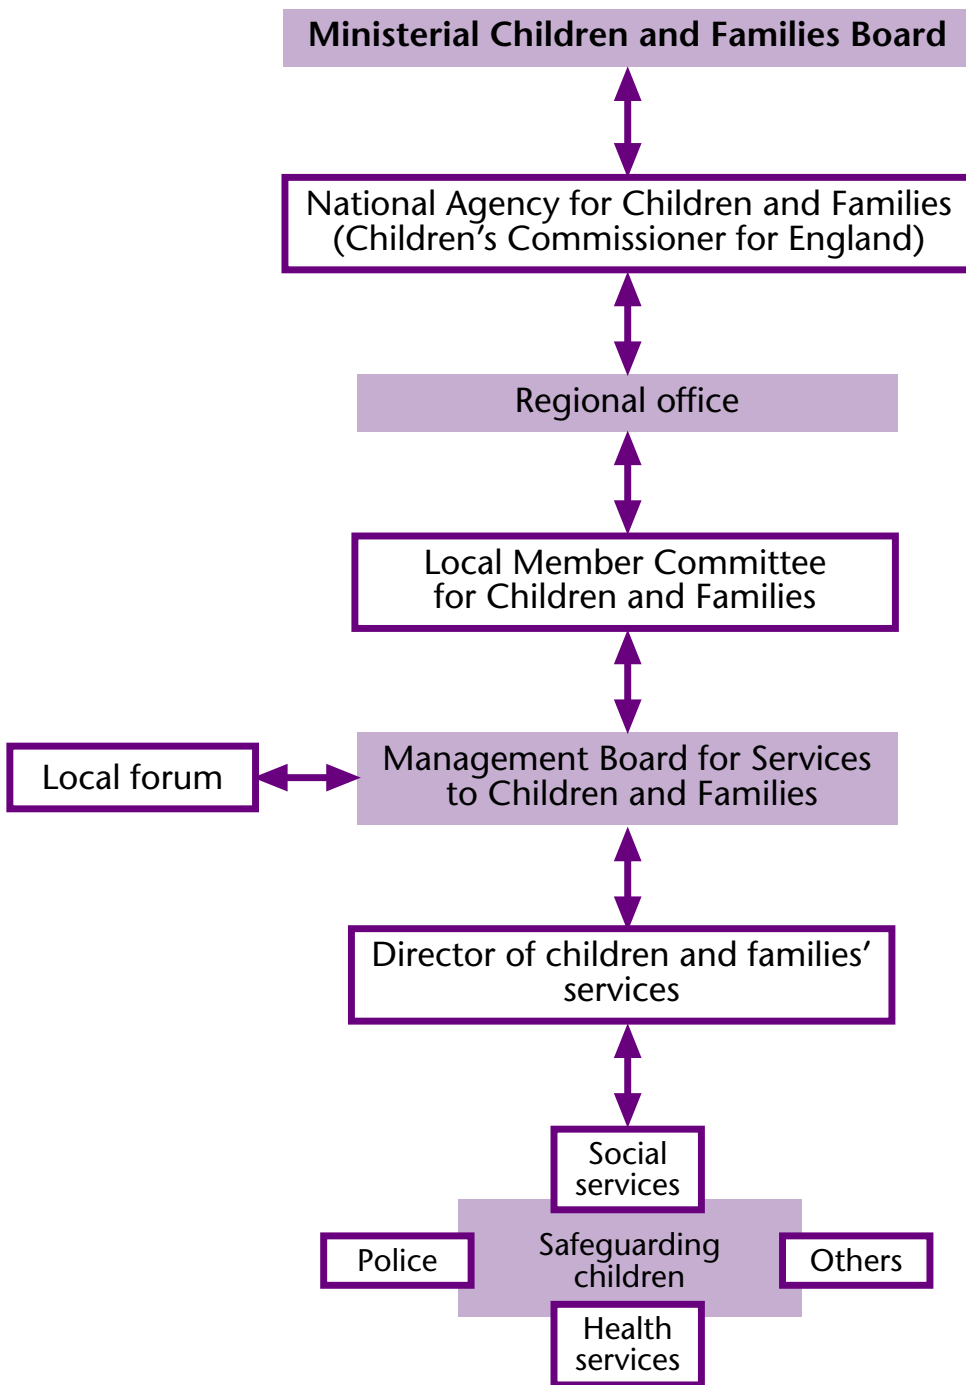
Ministerial Children and Families Board

National Agency for Children and Families (Children’s Commissioner for England)

Regional office

Local Member Committee for Children and Families

Local forum

Management Board for Services to Children and Families

Director of children and families’ services

Social services

Police

Safeguarding children

Others

Health services